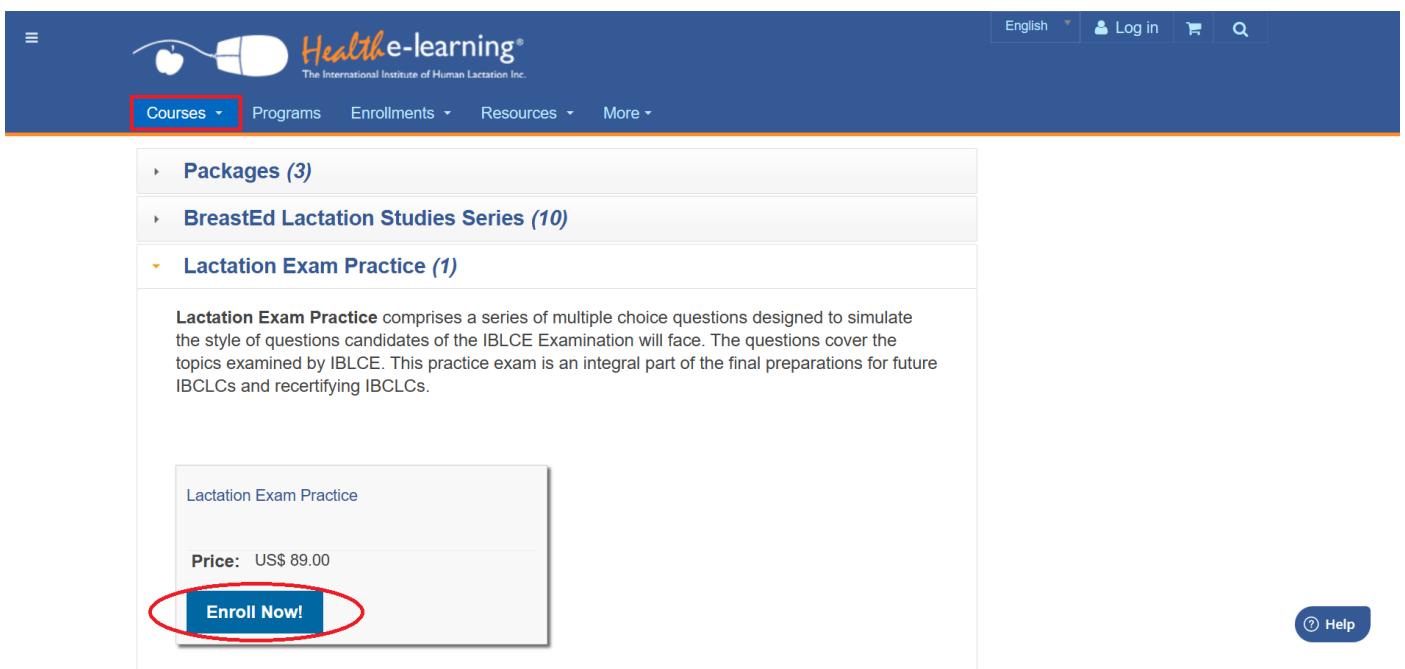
Health e-learning®
The International Institute of Human Lactation Inc.

English
Log in

Courses
Programs
Enrollments
Resources
More

Packages (3)

BreastEd Lactation Studies Series (10)

Lactation Exam Practice (1)

**Lactation Exam Practice** comprises a series of multiple choice questions designed to simulate the style of questions candidates of the IBLCE Examination will face. The questions cover the topics examined by IBLCE. This practice exam is an integral part of the final preparations for future IBCLCs and recertifying IBCLCs.

Lactation Exam Practice

Price: US$ 89.00

Enroll Now!

Help